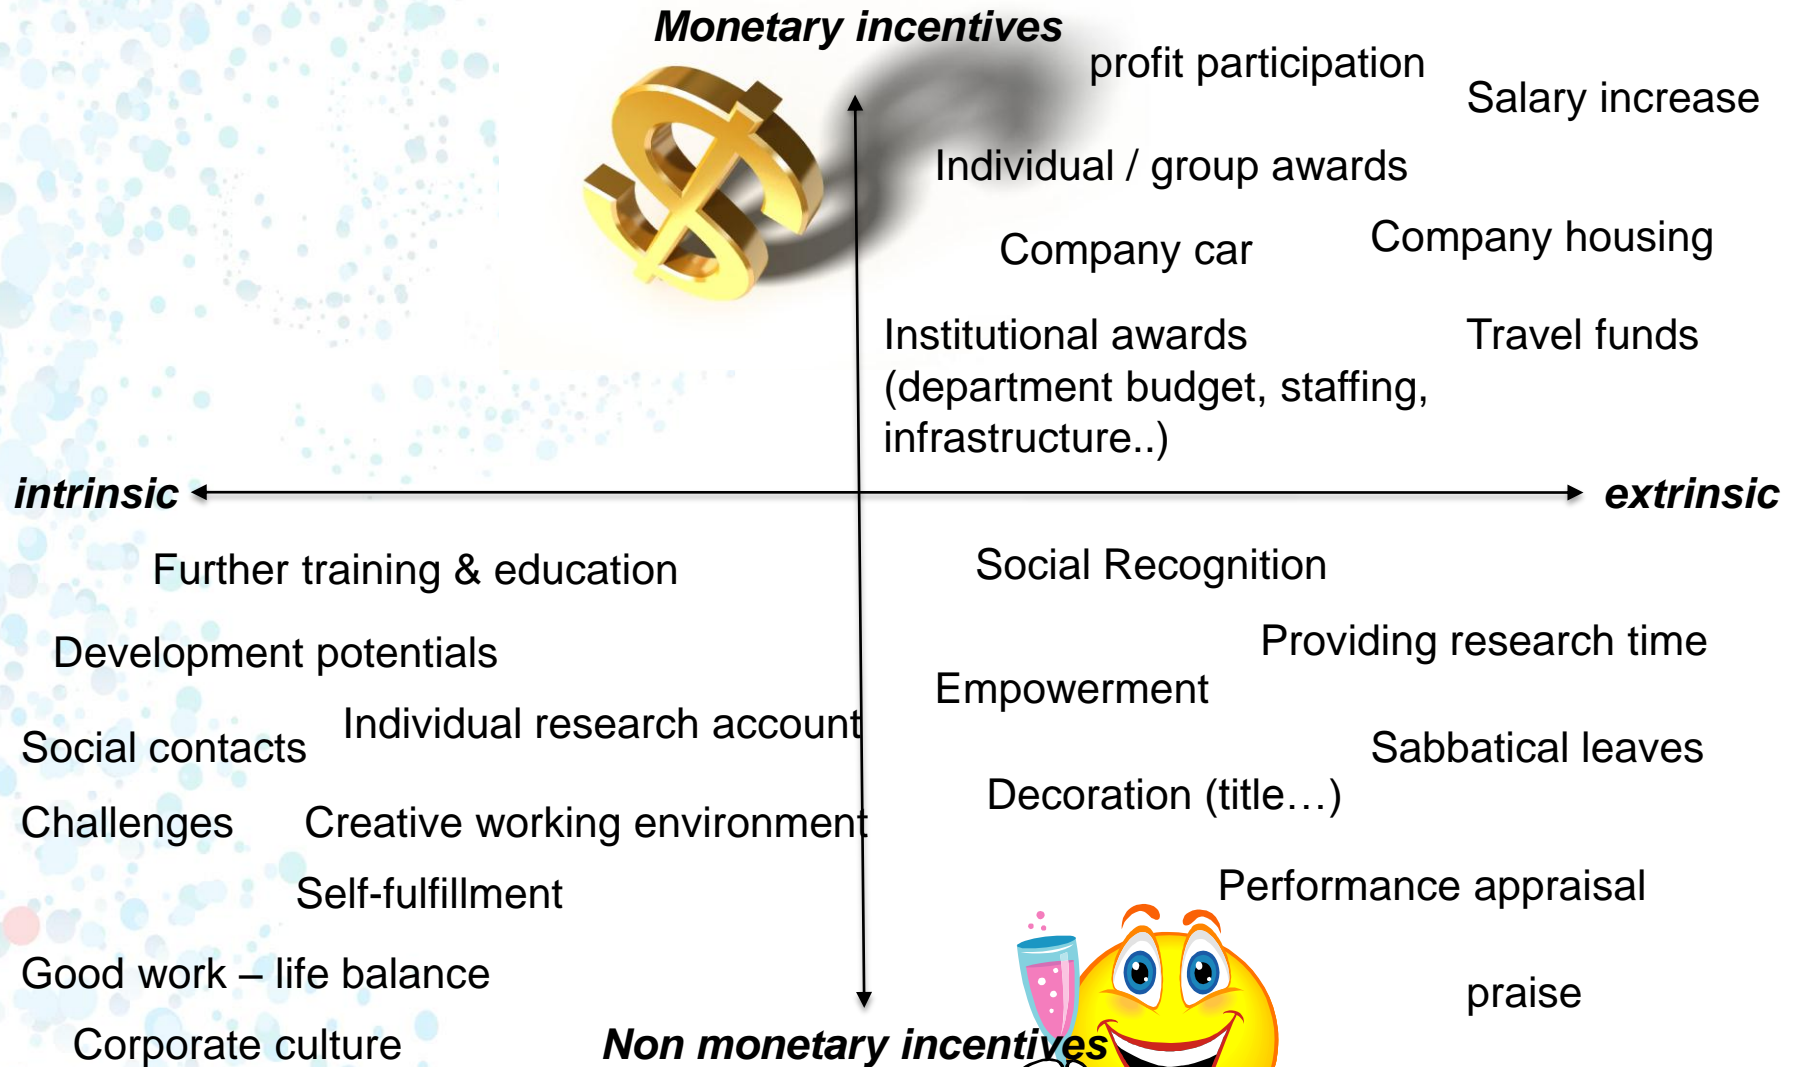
Monetary incentives

profit participation

Salary increase

Individual / group awards

Company car

Company housing

Institutional awards (department budget, staffing, infrastructure..)

Travel funds

intrinsic

extrinsic

Further training & education

Development potentials

Social contacts

Individual research account

Challenges

Creative working environment

Self-fulfillment

Good work – life balance

Corporate culture

Social Recognition

Providing research time

Empowerment

Sabbatical leaves

Decoration (title…)

Performance appraisal

praise

Non monetary incentives